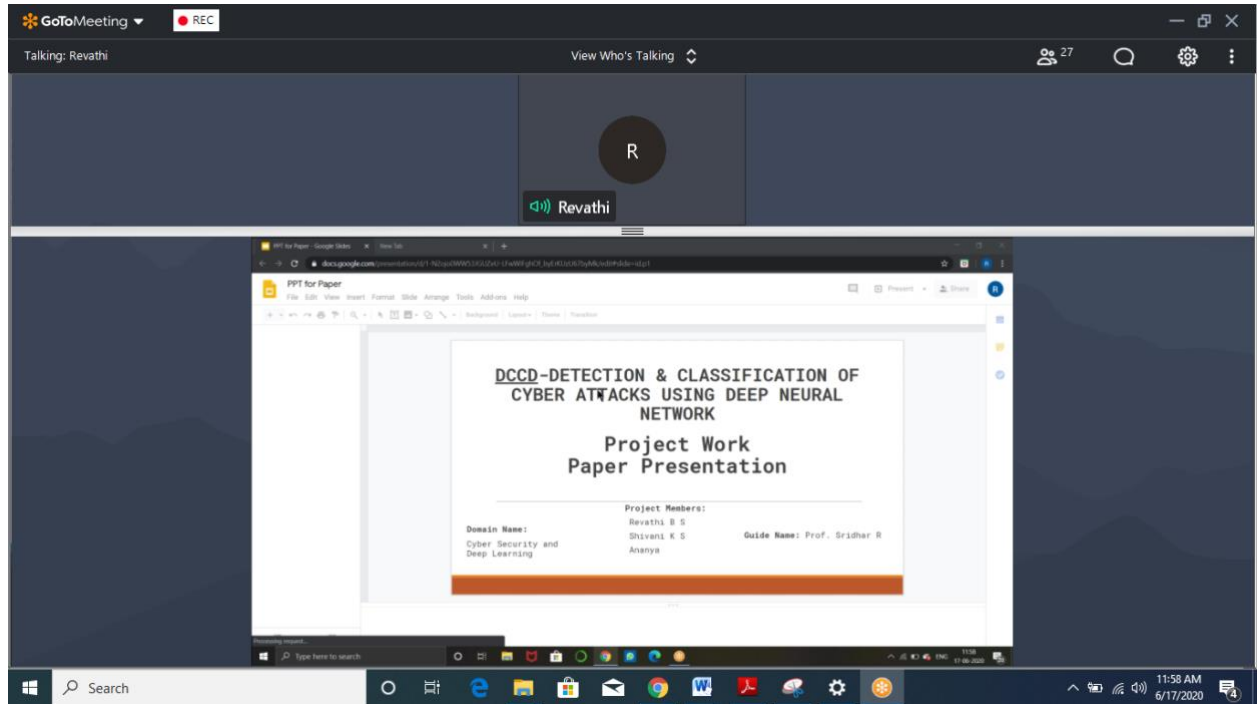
GoToMeeting
REC
Talking: Revathi
View Who's Talking
27
R
Revathi

PPT for Paper - Google Slides
New Tab
docs.google.com/presentation/d/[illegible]
PPT for Paper
File Edit View Insert Format Slide Arrange Tools Add-ons Help
Present
Share

DCCD-DETECTION & CLASSIFICATION OF CYBER ATTACKS USING DEEP NEURAL NETWORK

Project Work
Paper Presentation

Domain Name:
Cyber Security and Deep Learning

Project Members:
Revathi B S
Shivani K S
Ananya

Guide Name: Prof. Sridhar R

Processing request...
Type here to search
11:58
17-06-2020

Search
11:58 AM
6/17/2020
4